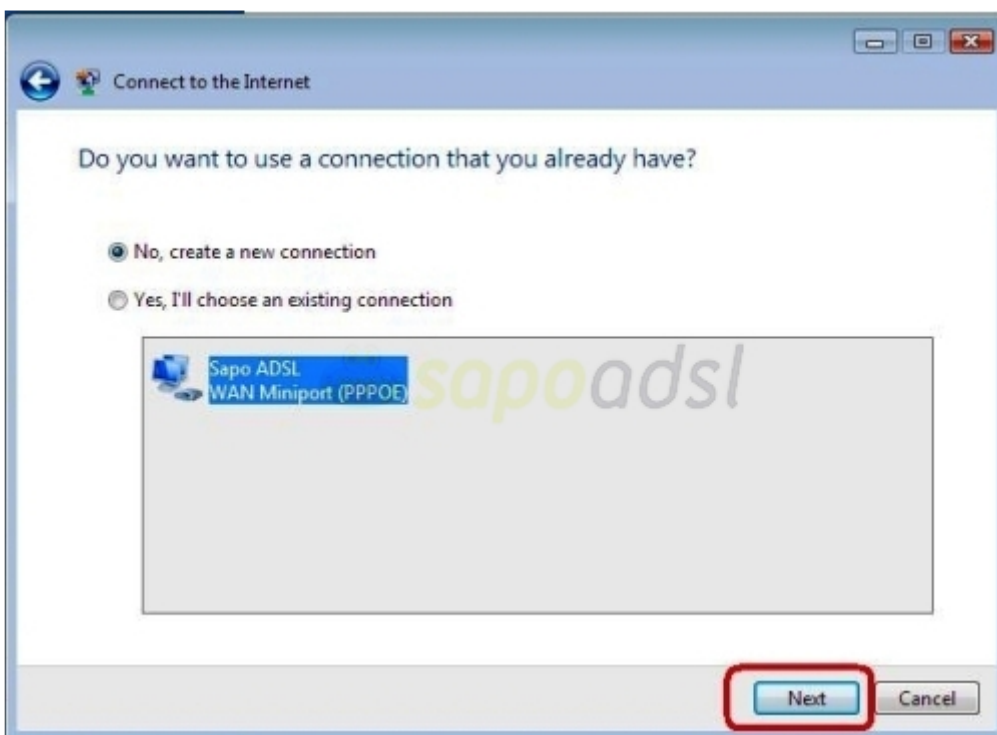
Connect to the Internet

Do you want to use a connection that you already have?

No, create a new connection

Yes, I'll choose an existing connection

Sapo ADSL
WAN Miniport (PPPOE)

sapoadsl

Next

Cancel